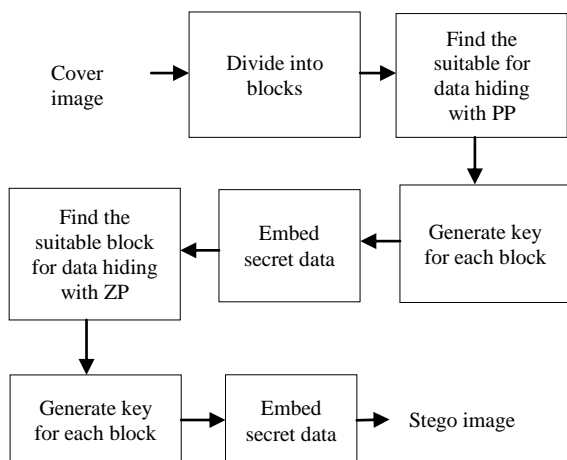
Cover image

Divide into blocks

Find the suitable for data hiding with PP

Generate key for each block

Embed secret data

Find the suitable block for data hiding with ZP

Generate key for each block

Embed secret data

Stego image